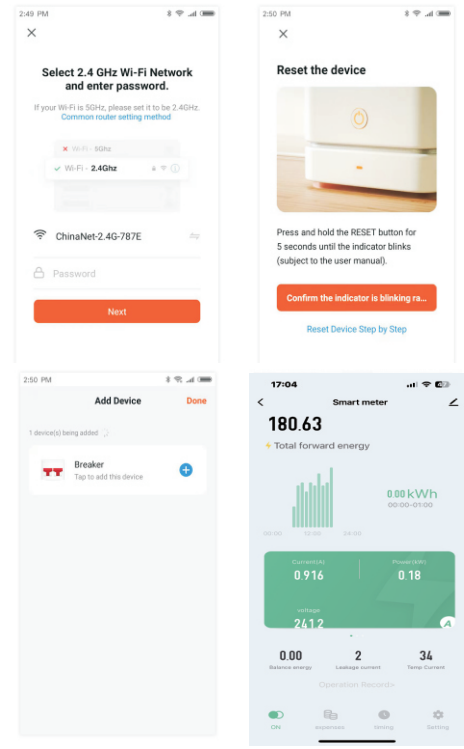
2:49 PM

×

Select 2.4 GHz Wi-Fi Network and enter password.

If your Wi-Fi is 5GHz, please set it to be 2.4GHz.
Common router setting method

Wi-Fi - 5Ghz

Wi-Fi - 2.4Ghz

ChinaNet-2.4G-787E

Password

Next

2:50 PM

×

Reset the device

Press and hold the RESET button for 5 seconds until the indicator blinks (subject to the user manual).

Confirm the indicator is blinking ra...

Reset Device Step by Step

2:50 PM

Add Device

Done

1 device(s) being added

Breaker
Tap to add this device

17:04

Smart meter

180.63

Total forward energy

0.00 kWh
00:00-01:00

00:00 12:00 24:00

Current(A)
0.916

Power(kW)
0.18

voltage
241.2

0.00
Balance energy

2
Leakage current

34
Temp Current

Operation Record>

ON

expenses

timing

Setting